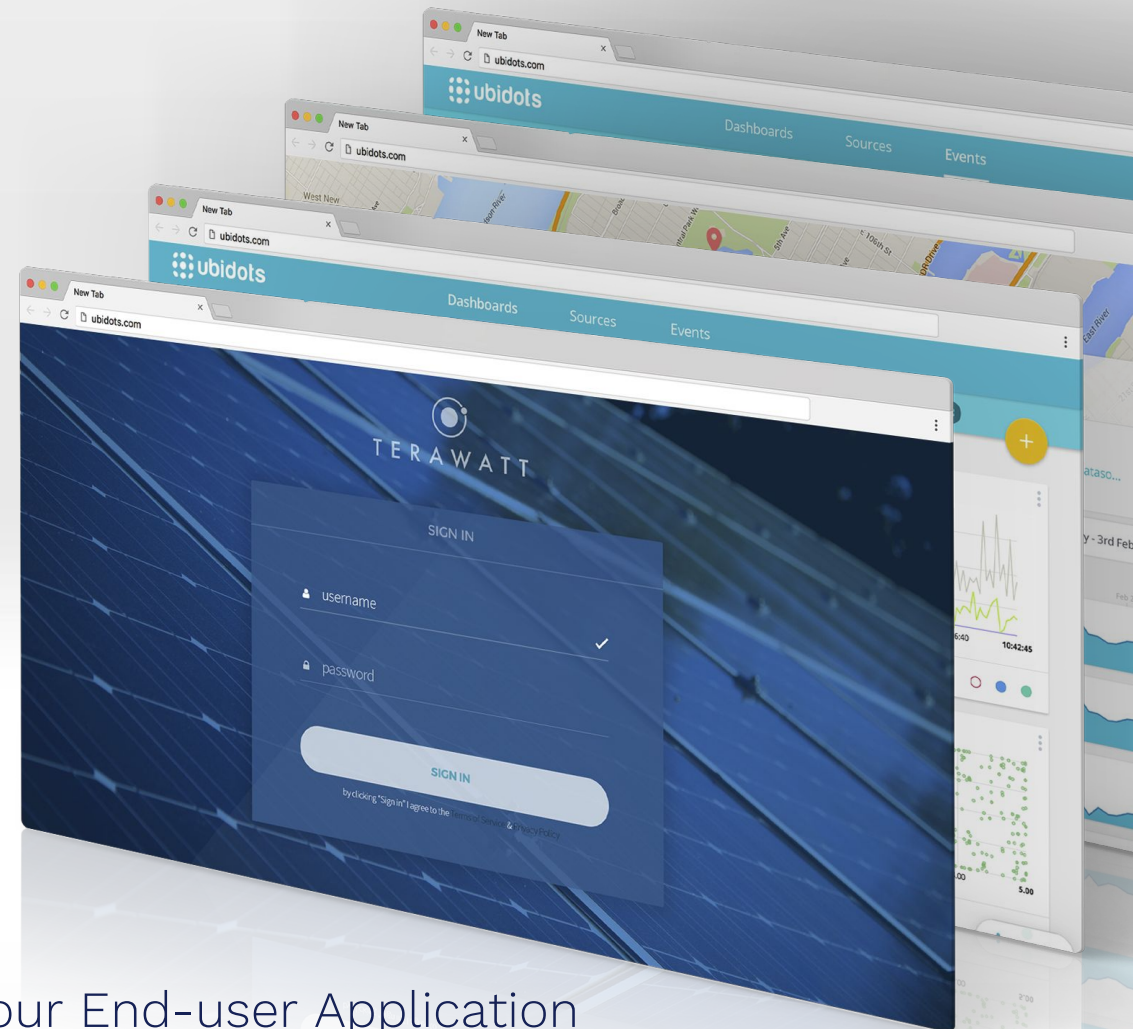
New Tab
ubidots.com
ubidots
Dashboards
Sources
Events

New Tab
ubidots.com
West New
East River

New Tab
ubidots.com
ubidots
Dashboards
Sources
Events

New Tab
ubidots.com
TERAWATT
SIGN IN
username
password
SIGN IN
by clicking "Sign in" I agree to the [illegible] & Privacy Policy

ataso...
y - 3rd Feb
6:40
10:42:45
.00
5.00

our End-user Application